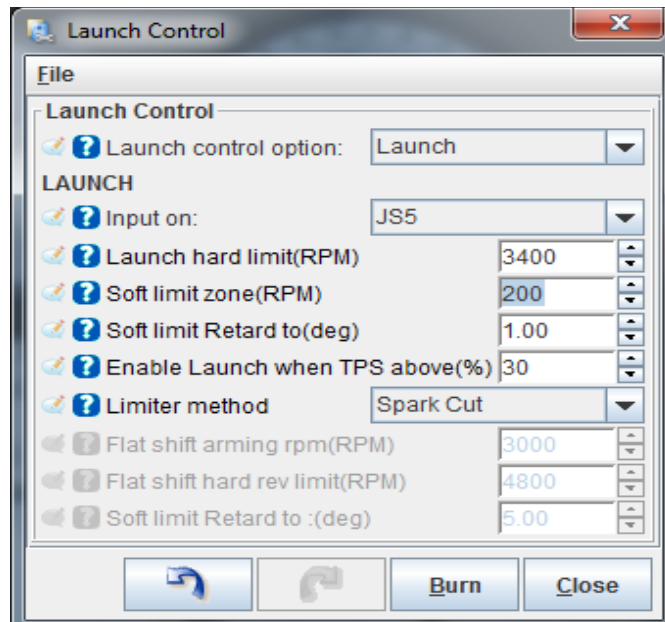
Launch Control

File

Launch Control

Launch control option: Launch

LAUNCH

Input on: JS5

Launch hard limit(RPM) 3400

Soft limit zone(RPM) 200

Soft limit Retard to(deg) 1.00

Enable Launch when TPS above(%) 30

Limiter method Spark Cut

Flat shift arming rpm(RPM) 3000

Flat shift hard rev limit(RPM) 4800

Soft limit Retard to :(deg) 5.00

Burn Close